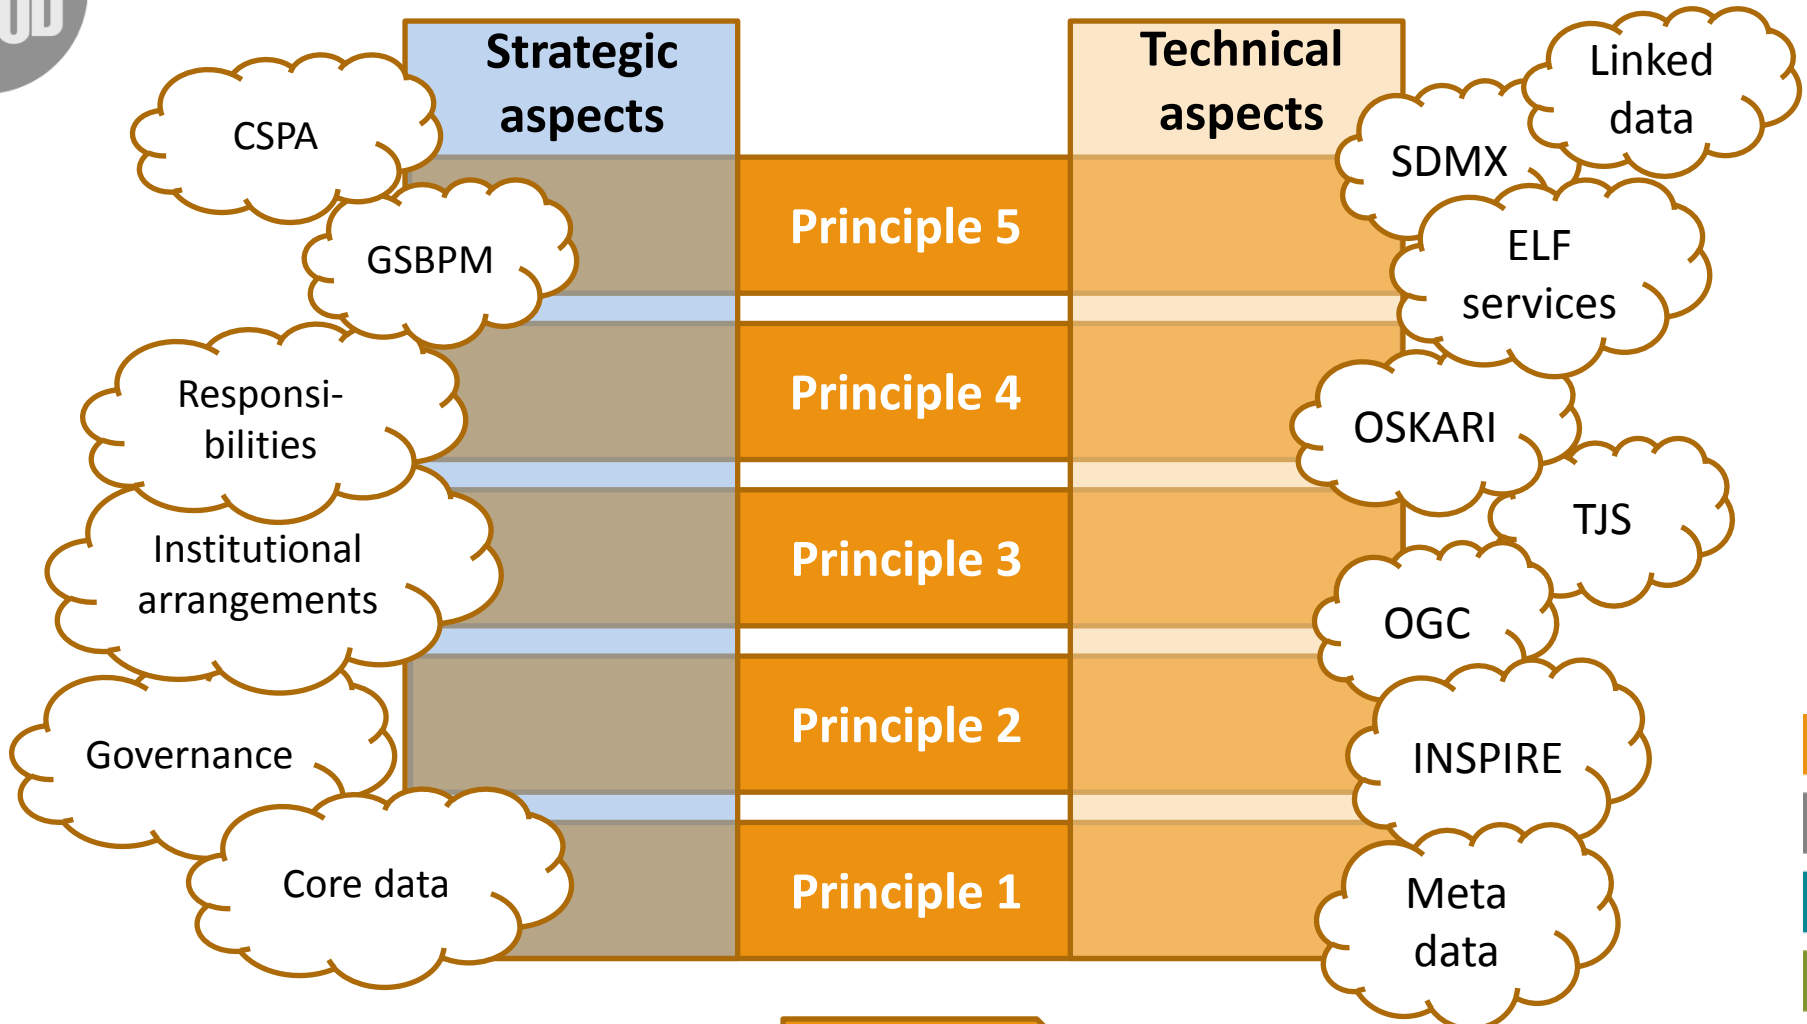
Strategic aspects

Technical aspects

CSPA

GSBPM

Responsi-bilities

Institutional arrangements

Governance

Core data

Principle 5

Principle 4

Principle 3

Principle 2

Principle 1

Linked data

SDMX

ELF services

OSKARI

TJS

OGC

INSPIRE

Meta data